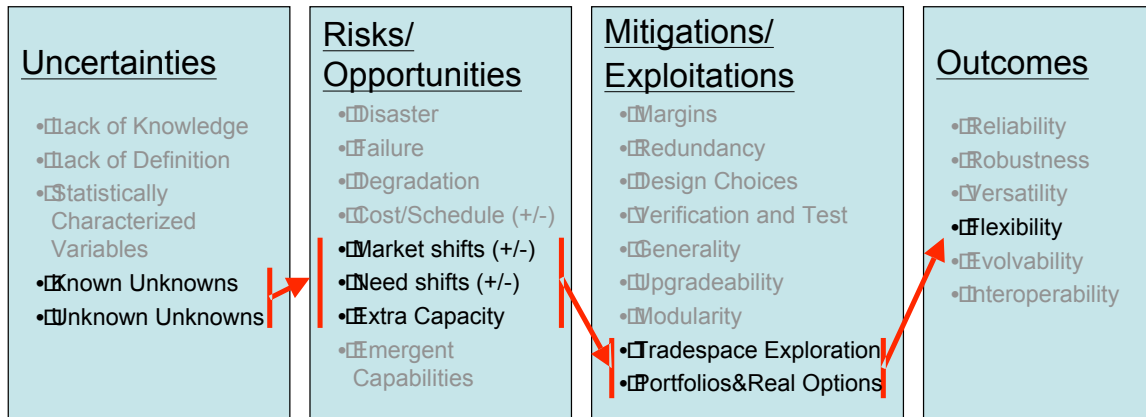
Uncertainties

• Lack of Knowledge
• Lack of Definition
• Statistically Characterized Variables
• Known Unknowns
• Unknown Unknowns

Risks/ Opportunities

• Disaster
• Failure
• Degradation
• Cost/Schedule (+/-)
• Market shifts (+/-)
• Need shifts (+/-)
• Extra Capacity
• Emergent Capabilities

Mitigations/ Exploitations

• Margins
• Redundancy
• Design Choices
• Verification and Test
• Generality
• Upgradeability
• Modularity
• Tradespace Exploration
• Portfolios&Real Options

Outcomes

• Reliability
• Robustness
• Versatility
• Flexibility
• Evolvability
• Interoperability